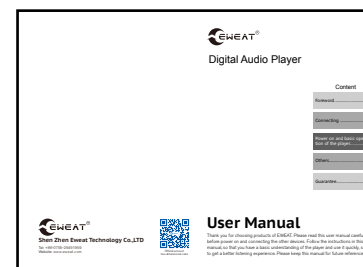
EWEAT®

Digital Audio Player

Content

Foreword..........

Connecting..........

Power on and basic operation of the player..........

Others..........

Guarantee..........

EWEAT®

Shen Zhen Eweat Technology Co.,LTD

Tel: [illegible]

Website: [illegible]

User Manual

Thank you for choosing products of EWEAT. Please read this user manual carefully before power on and connecting the other devices. Follow the instructions in the manual, so that you have a basic understanding of the player and use it quickly, to get a better listening experience. Please keep this manual for future reference.